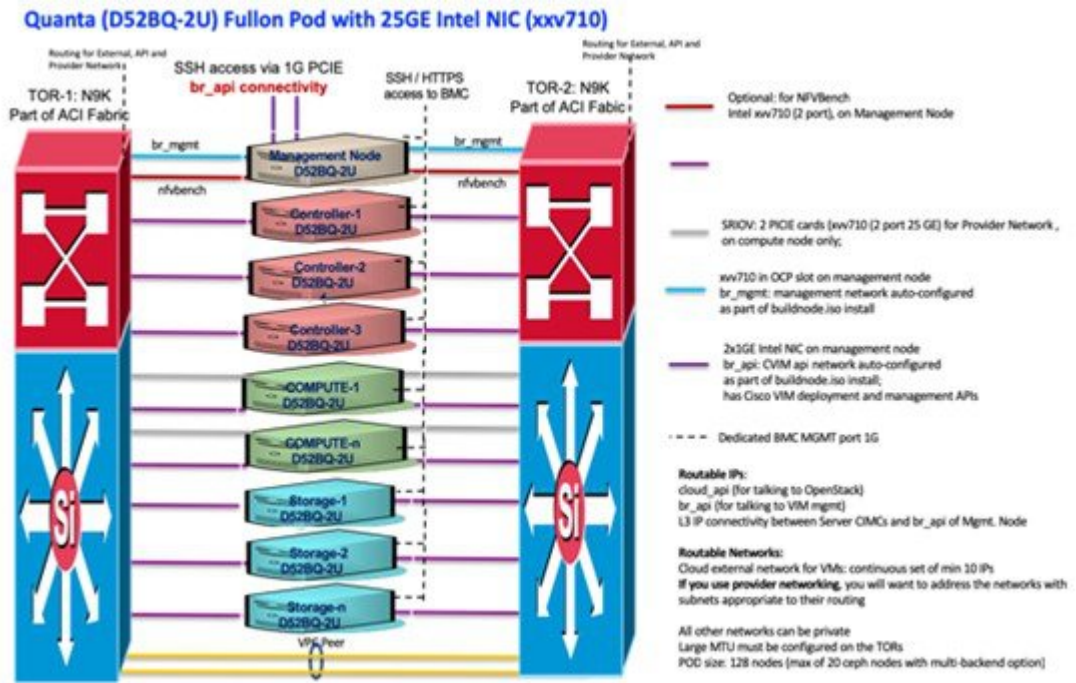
Quanta (D52BQ-2U) Fullon Pod with 25GE Intel NIC (xxv710)

Routing for External, API and Provider Networks

SSH access via 1G PCIE
br_api connectivity

SSH / HTTPS access to BMC

Routing for External, API and Provider Network

TOR-1: N9K Part of ACI Fabric

TOR-2: N9K Part of ACI Fabic

br_mgmt

br_mgmt

nfvbench

nfvbench

Management Node D52BQ-2U

Controller-1 D52BQ-2U

Controller-2 D52BQ-2U

Controller-3 D52BQ-2U

COMPUTE-1 D52BQ-2U

COMPUTE-n D52BQ-2U

Storage-1 D52BQ-2U

Storage-2 D52BQ-2U

Storage-n D52BQ-2U

VPC Peer

Si

Si

Optional: for NFVBench
Intel xxv710 (2 port), on Management Node

SRIOV: 2 PICIE cards (xxv710 (2 port 25 GE) for Provider Network , on compute node only;

xxv710 in OCP slot on management node
br_mgmt: management network auto-configured as part of buildnode.iso install

2x1GE Intel NIC on management node
br_api: CVIM api network auto-configured as part of buildnode.iso install;
has Cisco VIM deployment and management APIs

Dedicated BMC MGMT port 1G

Routable IPs:
cloud_api (for talking to OpenStack)
br_api (for talking to VIM mgmt)
L3 IP connectivity between Server CIMCs and br_api of Mgmt. Node

Routable Networks:
Cloud external network for VMs: continuous set of min 10 IPs
If you use provider networking, you will want to address the networks with subnets appropriate to their routing

All other networks can be private
Large MTU must be configured on the TORs
POD size: 128 nodes (max of 20 ceph nodes with multi-backend option)